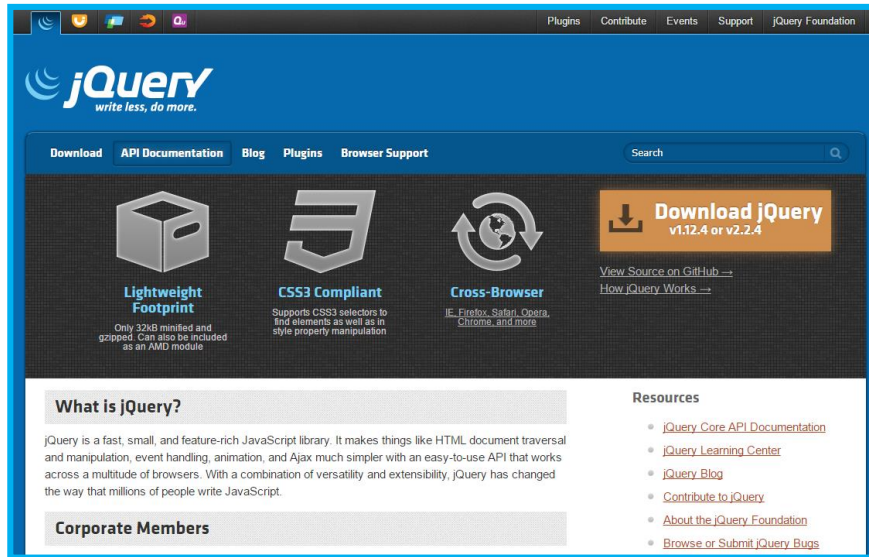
Plugins Contribute Events Support jQuery Foundation

jQuery
write less, do more.

Download API Documentation Blog Plugins Browser Support

Search

Lightweight Footprint
Only 32kB minified and gzipped. Can also be included as an AMD module

CSS3 Compliant
Supports CSS3 selectors to find elements as well as in style property manipulation

Cross-Browser
IE, Firefox, Safari, Opera, Chrome, and more

Download jQuery
v1.12.4 or v2.2.4

View Source on GitHub →
How jQuery Works →

What is jQuery?

jQuery is a fast, small, and feature-rich JavaScript library. It makes things like HTML document traversal and manipulation, event handling, animation, and Ajax much simpler with an easy-to-use API that works across a multitude of browsers. With a combination of versatility and extensibility, jQuery has changed the way that millions of people write JavaScript.

Corporate Members

Resources

jQuery Core API Documentation
jQuery Learning Center
jQuery Blog
Contribute to jQuery
About the jQuery Foundation
Browse or Submit jQuery Bugs